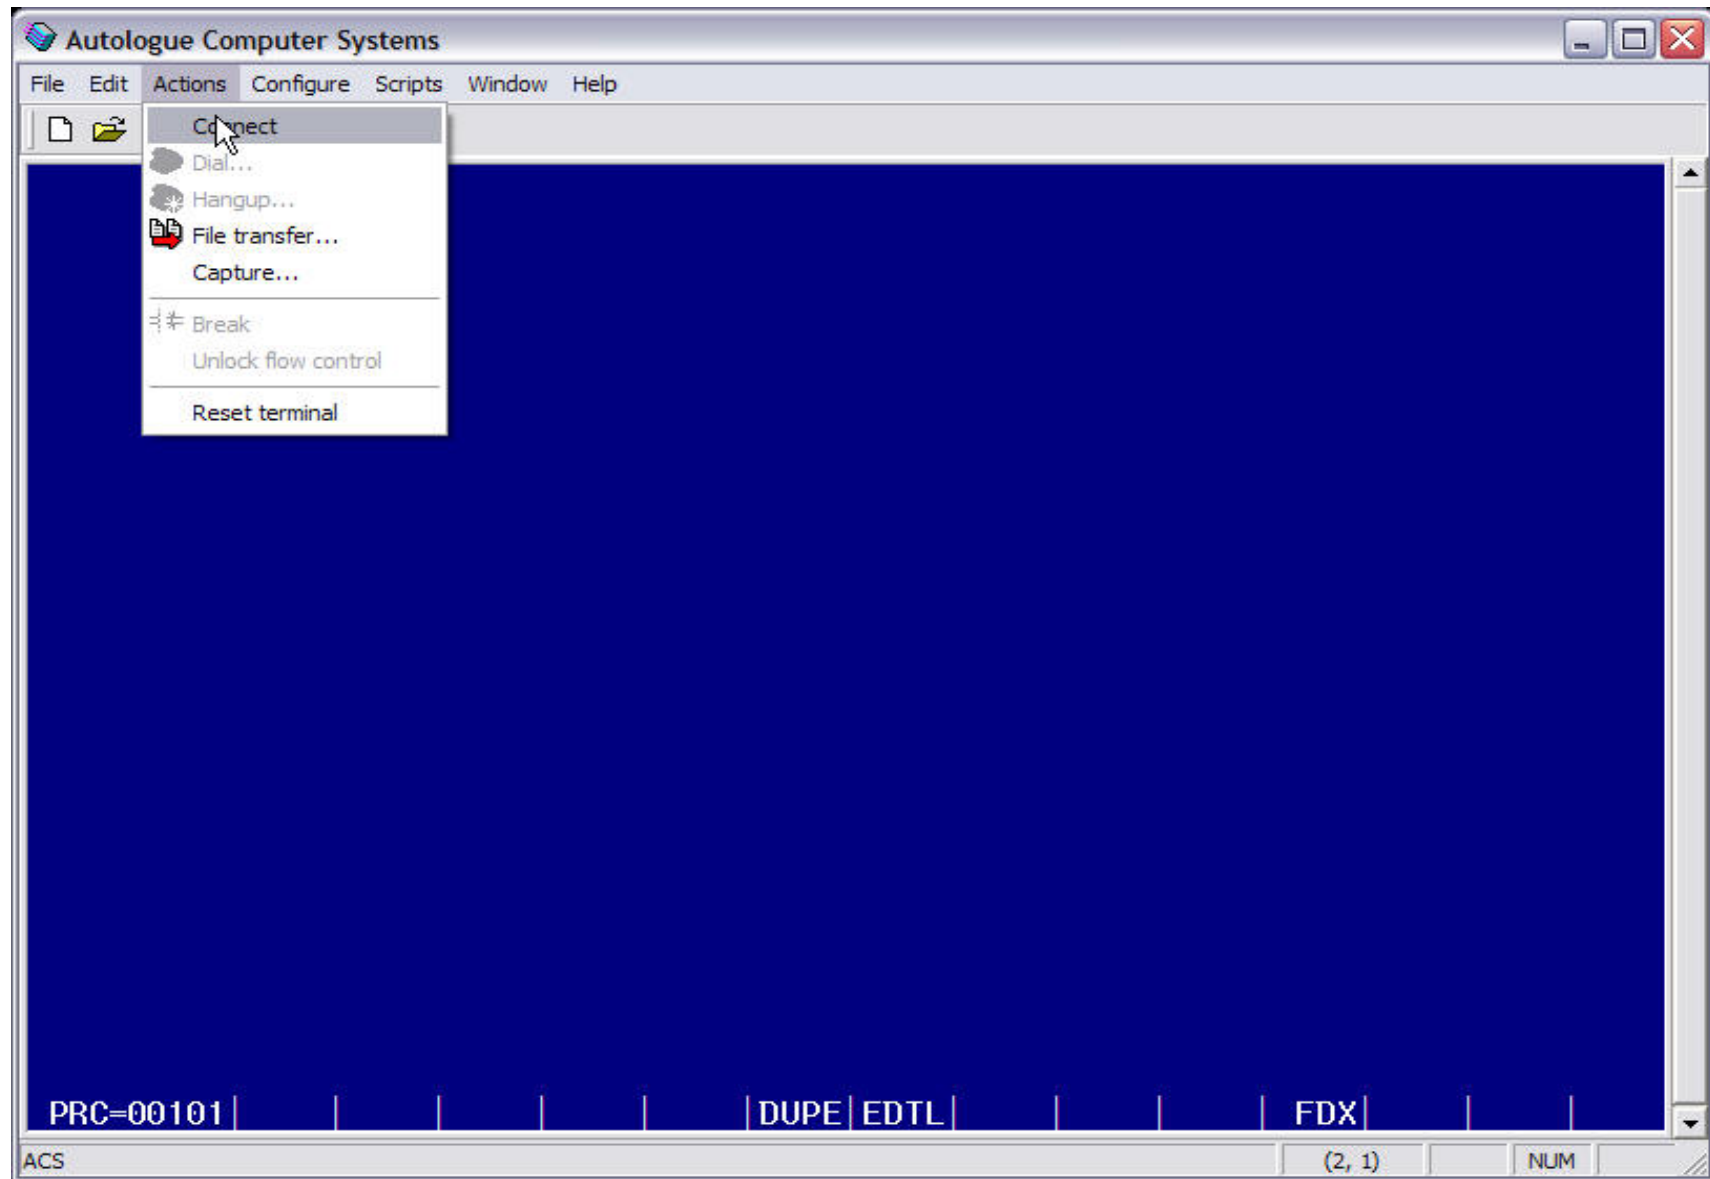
Autologue Computer Systems

File Edit Actions Configure Scripts Window Help

Connect
Dial...
Hangup...
File transfer...
Capture...
Break
Unlock flow control
Reset terminal

PRC=00101 | | | | | | DUPE | EDTL | | | | FDX | | |

ACS (2, 1) NUM